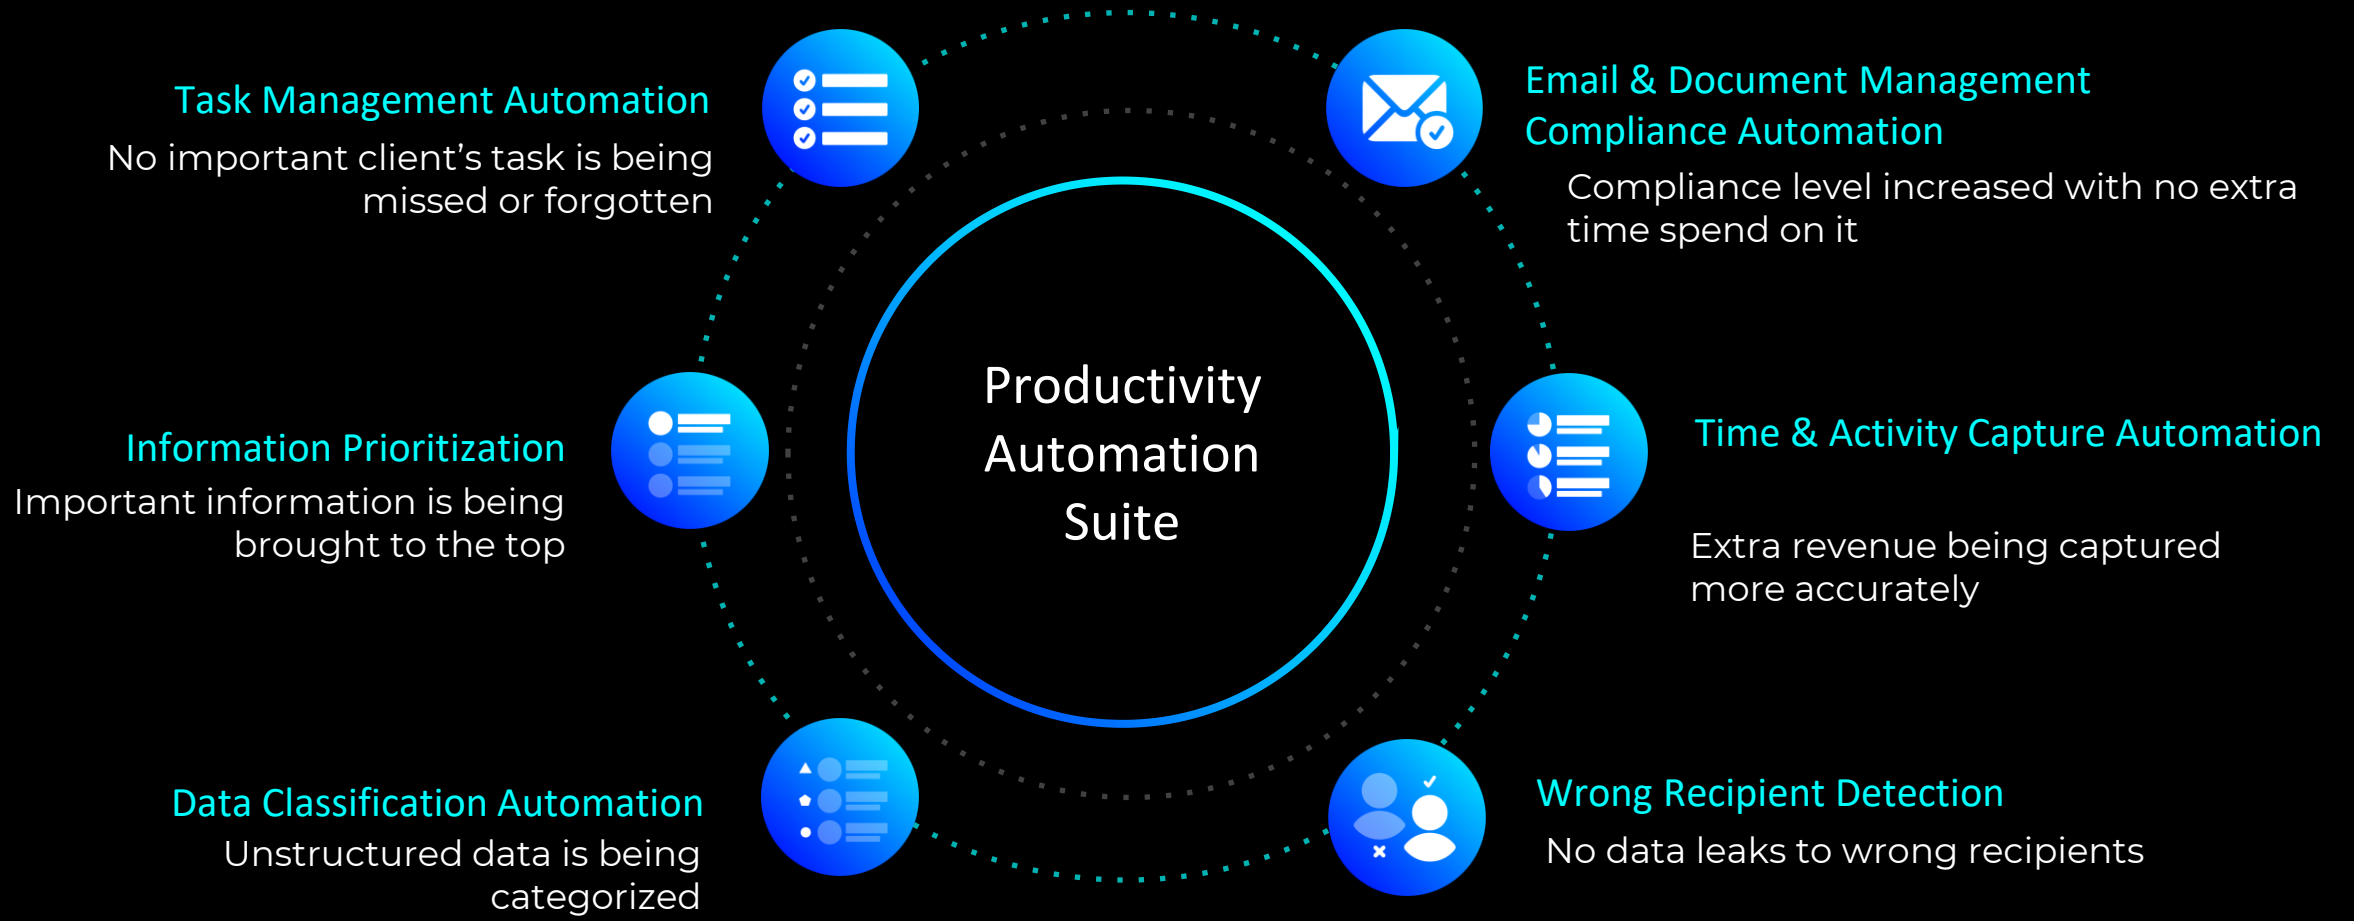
Task Management Automation
No important client’s task is being missed or forgotten

Email & Document Management Compliance Automation
Compliance level increased with no extra time spend on it

Productivity Automation Suite

Information Prioritization
Important information is being brought to the top

Time & Activity Capture Automation
Extra revenue being captured more accurately

Data Classification Automation
Unstructured data is being categorized

Wrong Recipient Detection
No data leaks to wrong recipients